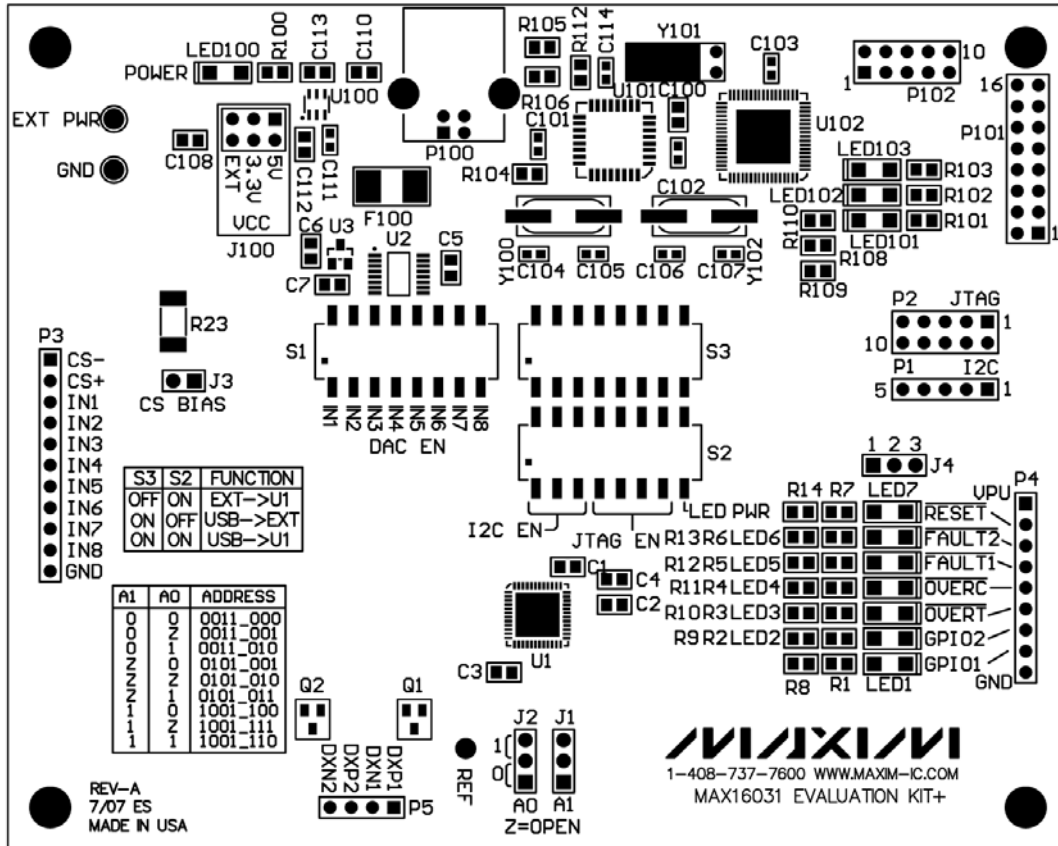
LED100 R100 C113 C110 R105 R112 C114 Y101 C103 10
POWER U100 U101 C100 1 P102
EXT PWR R106 U102 16
C108 5V 3.3V EXT C111 C101 P101
GND P100 R104 LED103 R103
VCC C112 F100 C102 LED102 R102
J100 C6 U3 U2 C5 R110 LED101 R101
C7 Y100 C104 C105 C106 C107 Y102 R108
R109
R23 P2 JTAG
P3 S1 S3 10 1
CS- P1 I2C
CS+ 5 1
IN1 J3
IN2 CS BIAS IN1 IN2 IN3 IN4 IN5 IN6 IN7 IN8
IN3 DAC EN
IN4 S2
IN5 1 2 3
IN6 J4
IN7 R14 R7 LED7 VPU P4
IN8 LED PWR
GND I2C EN JTAG EN

| S3 | S2 | FUNCTION |
|---|---|---|
| OFF | ON | EXT->U1 |
| ON | OFF | USB->EXT |
| ON | ON | USB->U1 |

R13 R6 LED6 RESET
R12 R5 LED5 FAULT2
C1 C4 R11 R4 LED4 FAULT1
C2 R10 R3 LED3 OVERC
U1 R9 R2 LED2 OVERT
C3 GPIO2
R8 R1 LED1 GPIO1
GND

| A1 | A0 | ADDRESS |
|---|---|---|
| 0 | 0 | 0011_000 |
| 0 | Z | 0011_001 |
| 0 | 1 | 0011_010 |
| Z | 0 | 0101_001 |
| Z | Z | 0101_010 |
| Z | 1 | 0101_011 |
| 1 | 0 | 1001_100 |
| 1 | Z | 1001_111 |
| 1 | 1 | 1001_110 |

Q2 Q1
DXN2 DXP2 DXN1 DXP1 REF J2 J1
1
0
A0 A1
Z=OPEN
P5

MAXIM
1-408-737-7600 WWW.MAXIM-IC.COM
MAX16031 EVALUATION KIT+

REV-A
7/07 ES
MADE IN USA